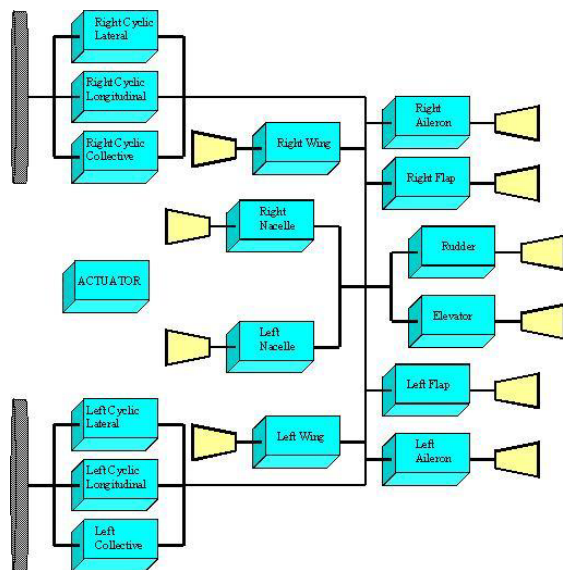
Right Cyclic Lateral

Right Cyclic Longitudinal

Right Cyclic Collective

Right Wing

Right Aileron

Right Flap

Right Nacelle

Rudder

ACTUATOR

Elevator

Left Nacelle

Left Flap

Left Cyclic Lateral

Left Wing

Left Aileron

Left Cyclic Longitudinal

Left Collective